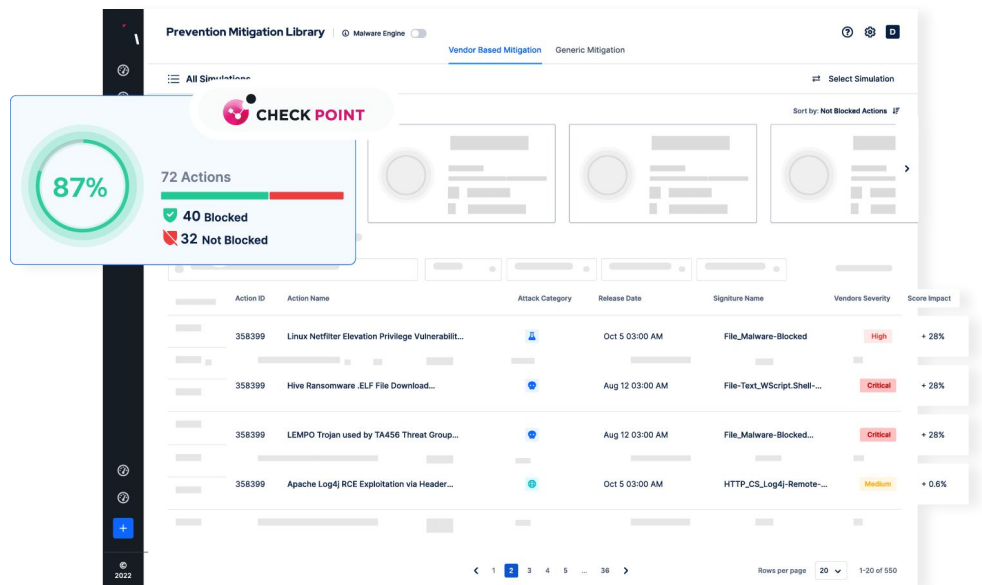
Prevention Mitigation Library | Malware Engine

Vendor Based Mitigation | Generic Mitigation

All Simulations

Select Simulation

CHECK POINT

87%

72 Actions

40 Blocked

32 Not Blocked

Sort by: Not Blocked Actions

| Action ID | Action Name | Attack Category | Release Date | Signiture Name | Vendors Severity | Score Impact |
|---|---|---|---|---|---|---|
| 358399 | Linux Netfilter Elevation Privilege Vulnerabilit... | | Oct 5 03:00 AM | File_Malware-Blocked | High | + 28% |
| 358399 | Hive Ransomware .ELF File Download... | | Aug 12 03:00 AM | File-Text_WScript.Shell-... | Critical | + 28% |
| 358399 | LEMPO Trojan used by TA456 Threat Group... | | Aug 12 03:00 AM | File_Malware-Blocked... | Critical | + 28% |
| 358399 | Apache Log4j RCE Exploitation via Header... | | Oct 5 03:00 AM | HTTP_CS_Log4j-Remote-... | Medium | + 0.6% |

< 1 2 3 4 5 ... 36 >

Rows per page 20 1-20 of 550

©
2022